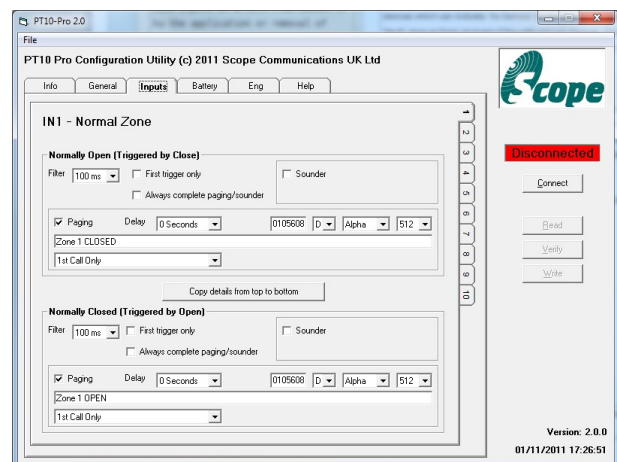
PT10-Pro 2.0

File

PT10 Pro Configuration Utility (c) 2011 Scope Communications UK Ltd

Info General Inputs Battery Eng Help

Scope

IN1 - Normal Zone

1 2 3 4 5 6 7 8 9 10

Normally Open (Triggered by Close)

Filter 100 ms First trigger only Sounder

Always complete paging/sounder

Paging Delay 0 Seconds 0105608 D Alpha 512

Zone 1 CLOSED

1st Call Only

Copy details from top to bottom

Normally Closed (Triggered by Open)

Filter 100 ms First trigger only Sounder

Always complete paging/sounder

Paging Delay 0 Seconds 0105608 D Alpha 512

Zone 1 OPEN

1st Call Only

Disconnected

Connect

Read

Verify

Write

Version: 2.0.0

01/11/2011 17:26:51